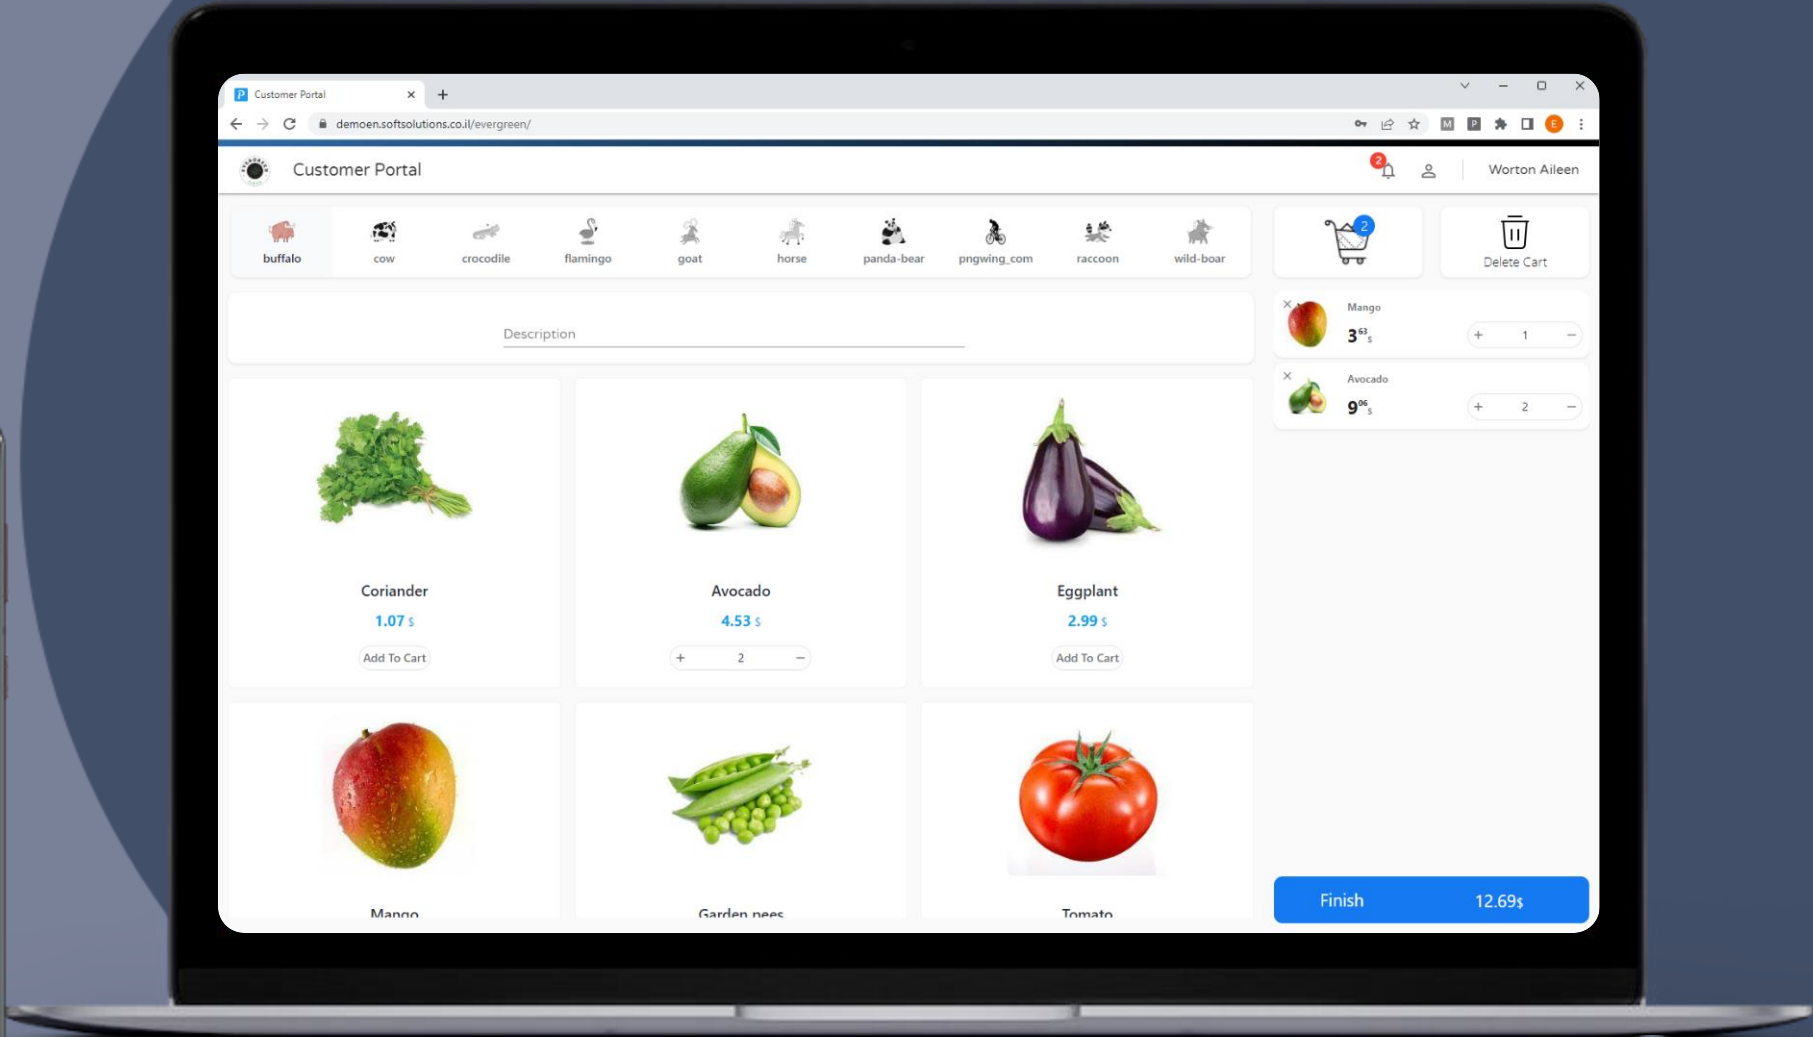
Customer Portal ×
+
demoen.softsolutions.co.il/evergreen/

Customer Portal
2
Worton Aileen

buffalo
cow
crocodile
flamingo
goat
horse
panda-bear
pngwing_com
raccoon
wild-boar

2
Delete Cart

Description

×
Mango
$3^{63}$ $
+ 1 −

×
Avocado
$9^{06}$ $
+ 2 −

Coriander
1.07 $
Add To Cart

Avocado
4.53 $
+ 2 −

Eggplant
2.99 $
Add To Cart

Mango

Garden pees

Tomato

Finish
12.69$